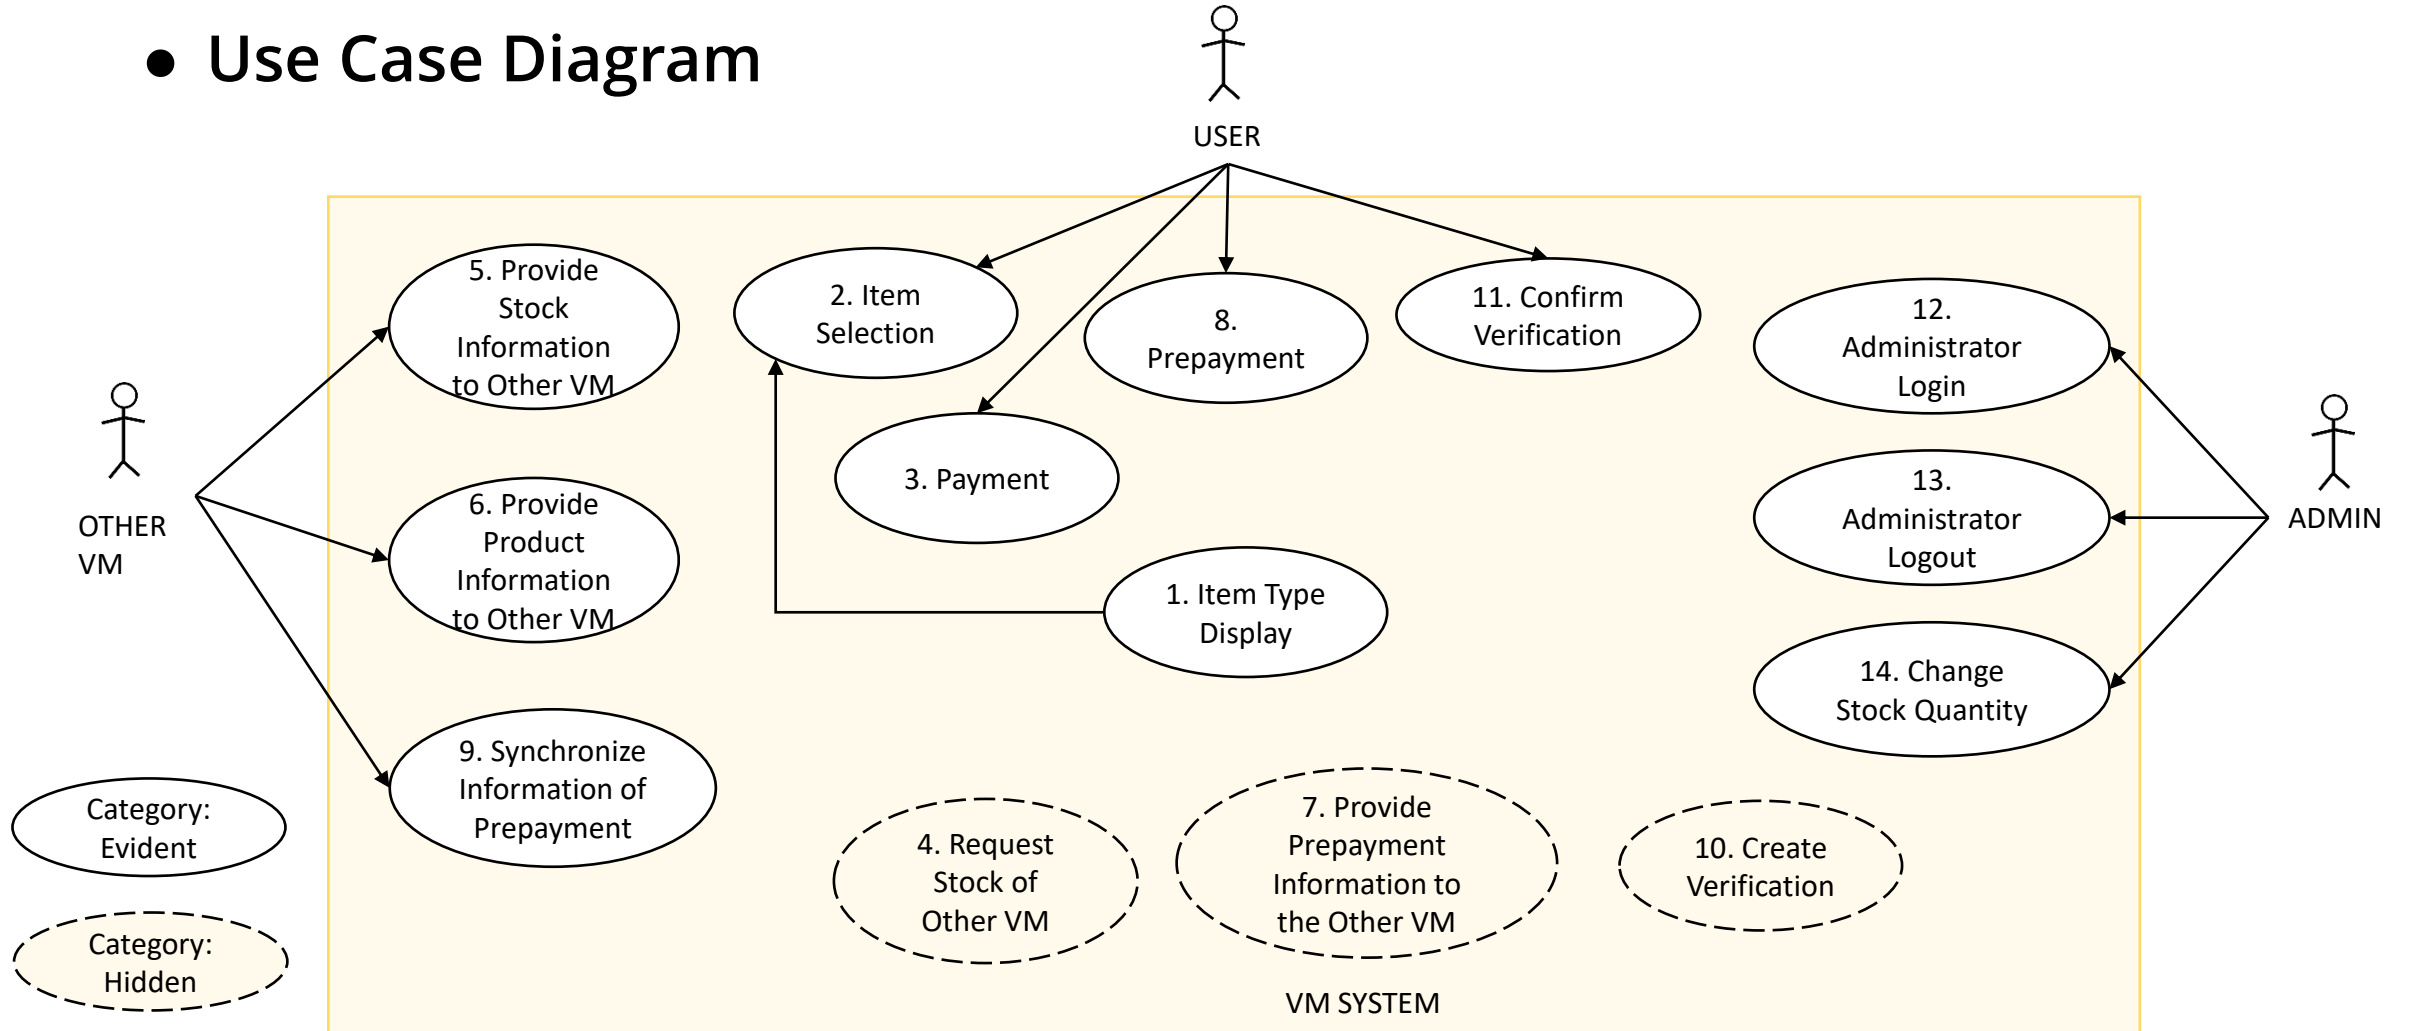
• Use Case Diagram

USER

OTHER VM

ADMIN

5. Provide Stock Information to Other VM

2. Item Selection

8. Prepayment

11. Confirm Verification

12. Administrator Login

3. Payment

6. Provide Product Information to Other VM

13. Administrator Logout

1. Item Type Display

14. Change Stock Quantity

9. Synchronize Information of Prepayment

Category: Evident

4. Request Stock of Other VM

7. Provide Prepayment Information to the Other VM

10. Create Verification

Category: Hidden

VM SYSTEM